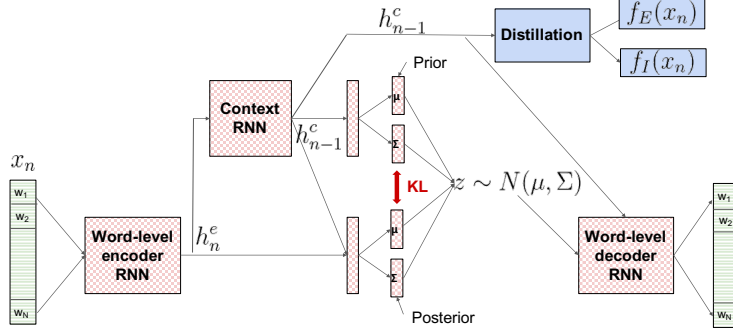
$h_{n-1}^{c}$

Distillation

$f_E(x_n)$

$f_I(x_n)$

Prior

Context RNN

$h_{n-1}^{c}$

μ

Σ

$x_n$

$w_1$

$w_2$

$w_N$

KL

$z \sim N(\mu, \Sigma)$

Word-level encoder RNN

$h_n^e$

μ

Σ

Posterior

Word-level decoder RNN

$w_1$

$w_2$

$w_N$